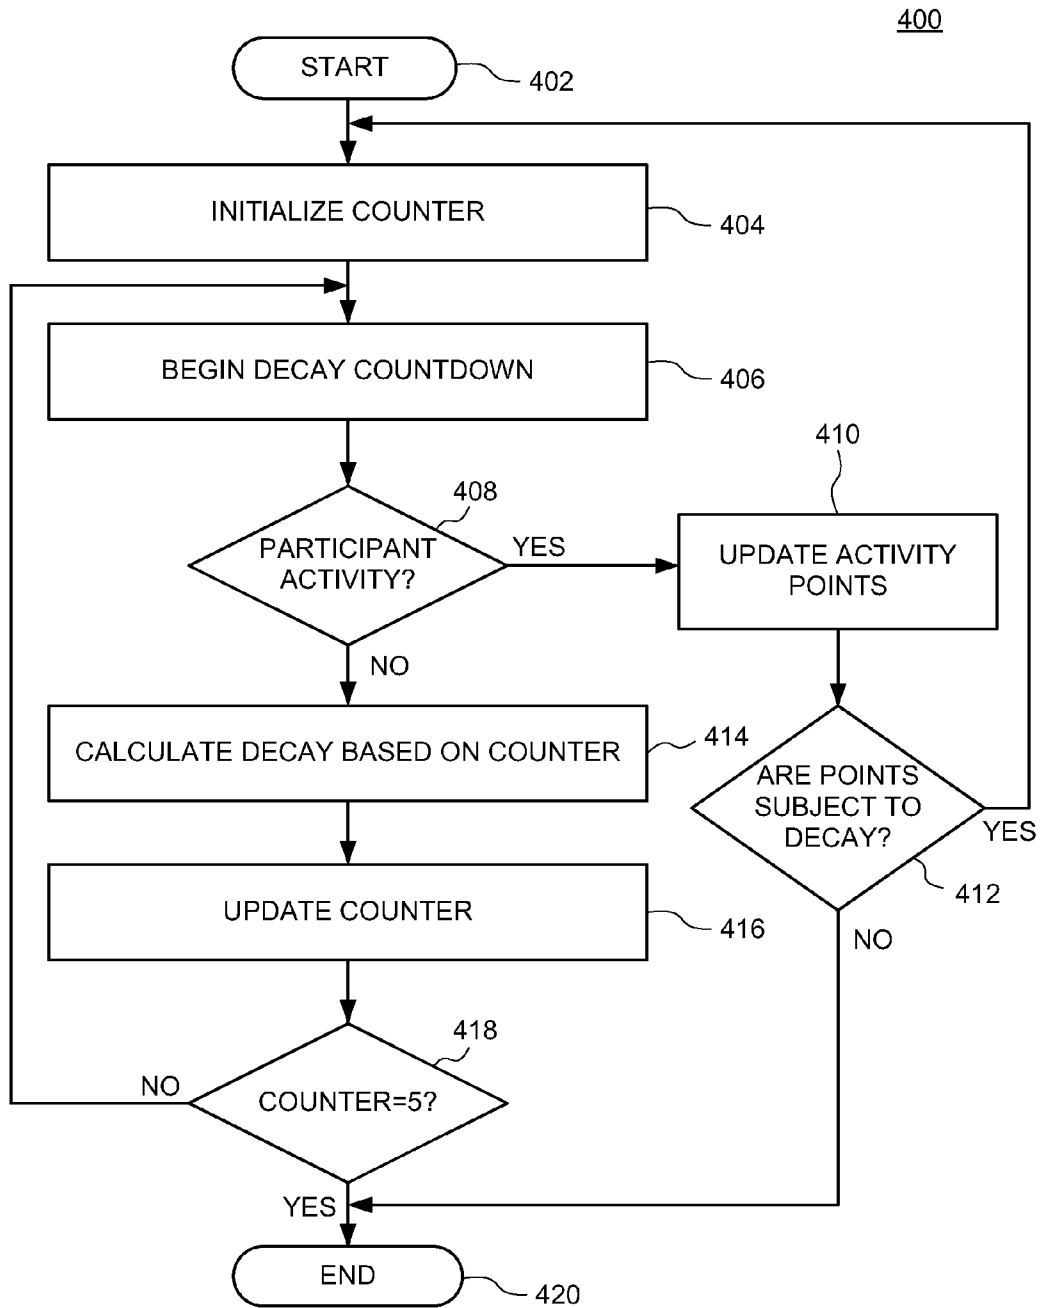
400

START

402

INITIALIZE COUNTER

404

BEGIN DECAY COUNTDOWN

406

410

408

PARTICIPANT ACTIVITY?

YES

UPDATE ACTIVITY POINTS

NO

CALCULATE DECAY BASED ON COUNTER

414

ARE POINTS SUBJECT TO DECAY?

YES

412

UPDATE COUNTER

416

NO

418

NO

COUNTER=5?

YES

END

420